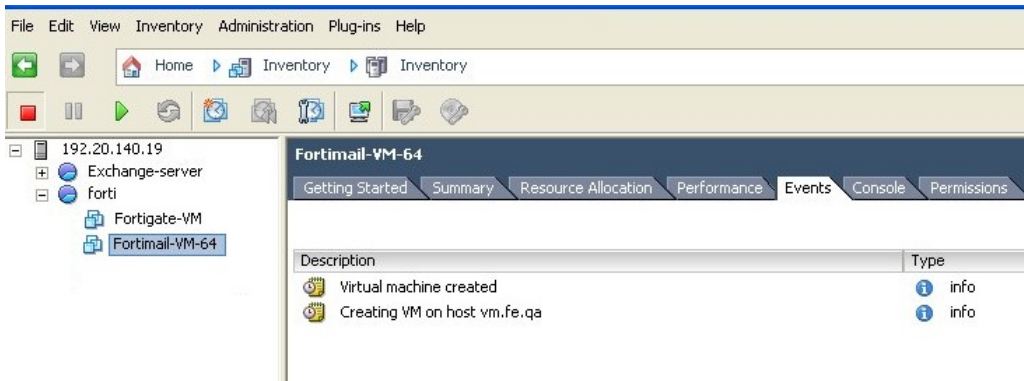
File Edit View Inventory Administration Plug-ins Help

Home Inventory Inventory

192.20.140.19
Exchange-server
forti
Fortigate-VM
Fortimail-VM-64

Fortimail-VM-64

Getting Started Summary Resource Allocation Performance Events Console Permissions

| Description | Type |
|---|---|
| Virtual machine created | info |
| Creating VM on host vm.fe.qa | info |